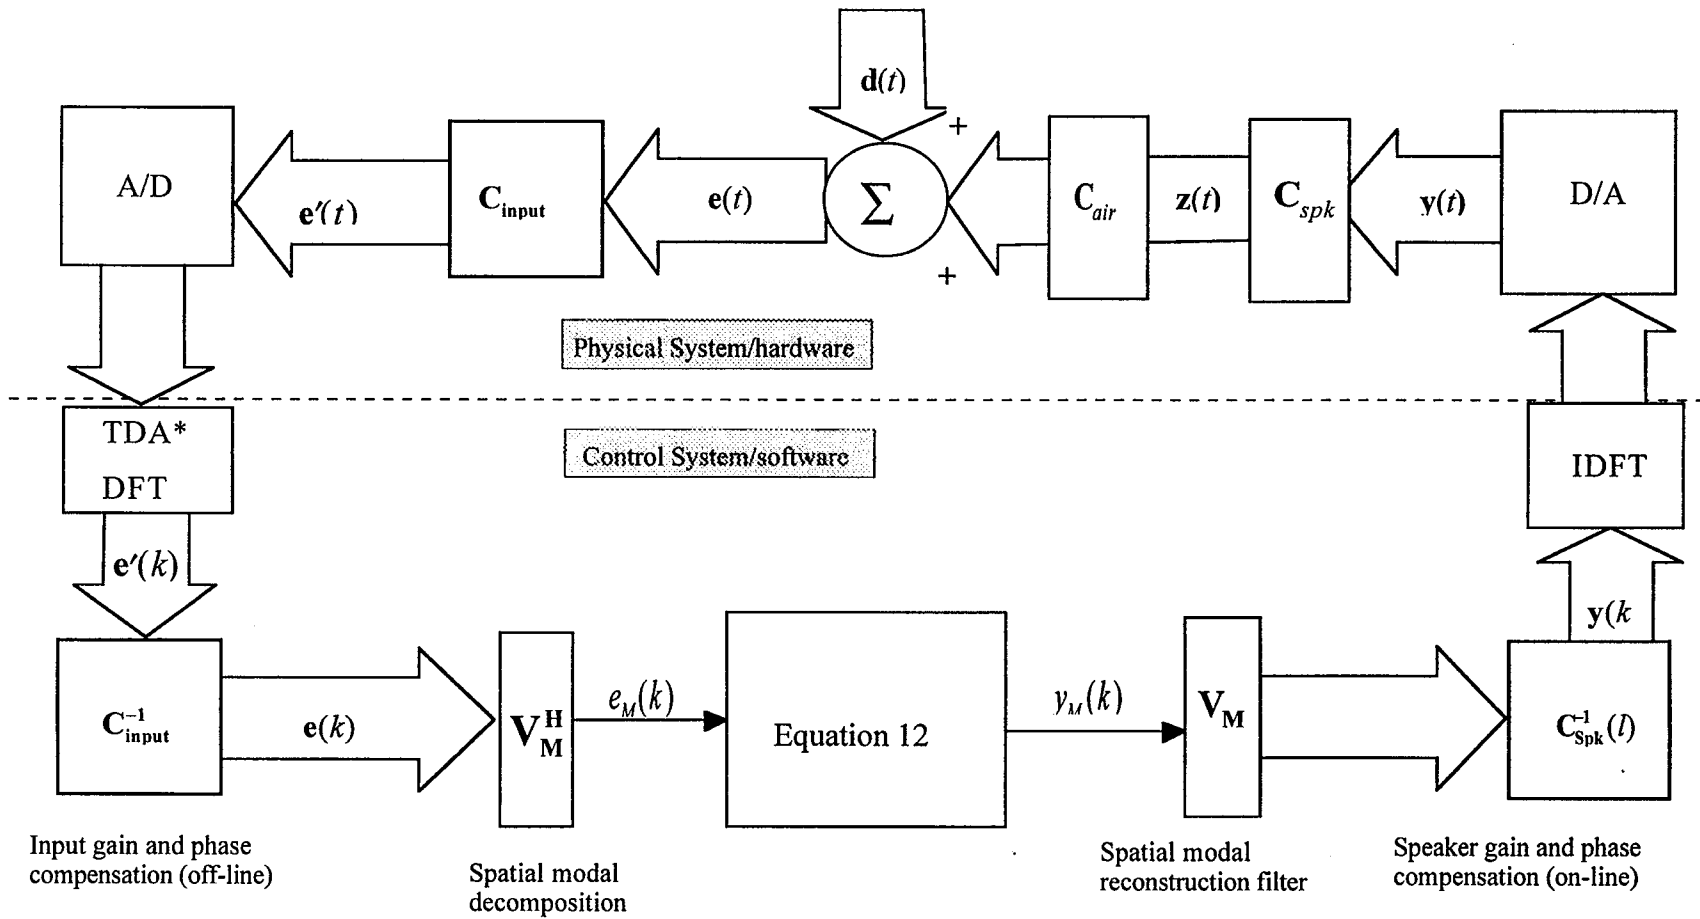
$\mathbf{d}(t)$

A/D

$\mathbf{e}'(t)$

$\mathbf{C}_{\text{input}}$

$\mathbf{e}(t)$

+

$\Sigma$

+

$C_{air}$

$\mathbf{z}(t)$

$\mathbf{C}_{spk}$

$\mathbf{y}(t)$

D/A

Physical System/hardware

TDA*

DFT

Control System/software

IDFT

$\mathbf{e}'(k)$

$\mathbf{y}(k$

$\mathbf{C}_{\text{input}}^{-1}$

$\mathbf{e}(k)$

$\mathbf{V}_{\mathbf{M}}^{\mathbf{H}}$

$e_M(k)$

Equation 12

$y_M(k)$

$\mathbf{V}_{\mathbf{M}}$

$\mathbf{C}_{\text{Spk}}^{-1}(l)$

Input gain and phase compensation (off-line)

Spatial modal decomposition

Spatial modal reconstruction filter

Speaker gain and phase compensation (on-line)